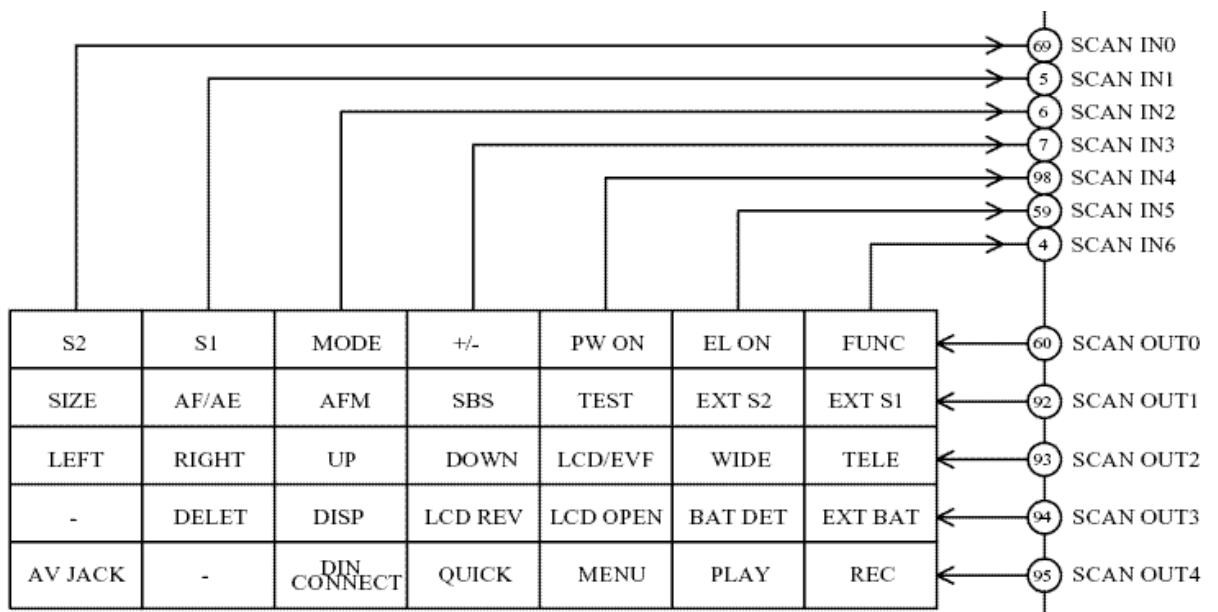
69 SCAN IN0
5 SCAN IN1
6 SCAN IN2
7 SCAN IN3
98 SCAN IN4
59 SCAN IN5
4 SCAN IN6

| S2 | S1 | MODE | +/- | PW ON | EL ON | FUNC |
|---|---|---|---|---|---|---|
| SIZE | AF/AE | AFM | SBS | TEST | EXT S2 | EXT S1 |
| LEFT | RIGHT | UP | DOWN | LCD/EVF | WIDE | TELE |
| - | DELET | DISP | LCD REV | LCD OPEN | BAT DET | EXT BAT |
| AV JACK | - | DIN CONNECT | QUICK | MENU | PLAY | REC |

60 SCAN OUT0
92 SCAN OUT1
93 SCAN OUT2
94 SCAN OUT3
95 SCAN OUT4